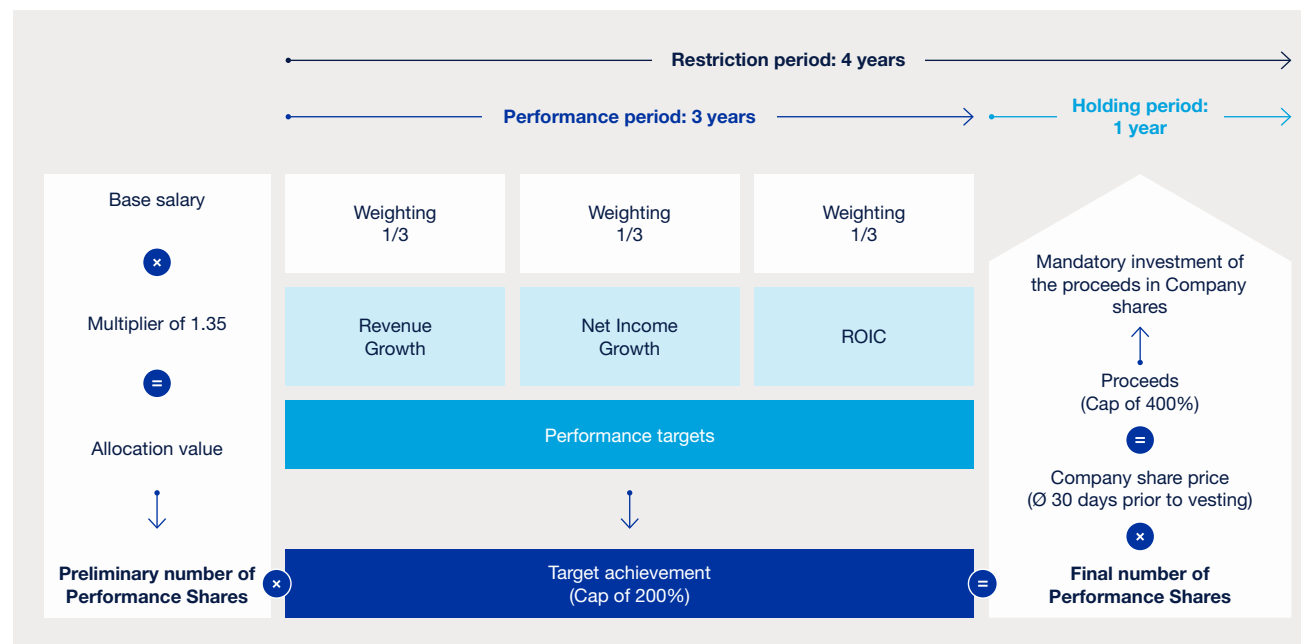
Restriction period: 4 years

Performance period: 3 years

Holding period: 1 year

Base salary

×

Multiplier of 1.35

=

Allocation value

Preliminary number of Performance Shares

×

Weighting 1/3

Weighting 1/3

Weighting 1/3

Revenue Growth

Net Income Growth

ROIC

Performance targets

Target achievement (Cap of 200%)

=

Mandatory investment of the proceeds in Company shares

Proceeds (Cap of 400%)

=

Company share price (Ø 30 days prior to vesting)

×

Final number of Performance Shares